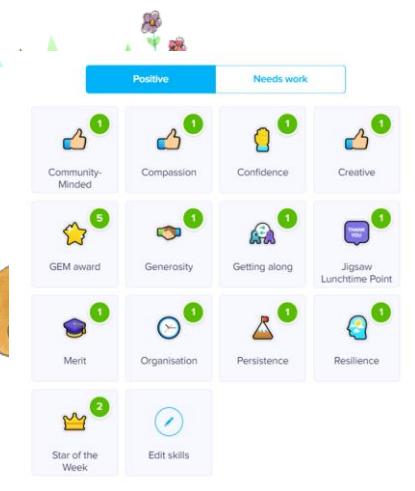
Positive | Needs work

1
Community-Minded

1
Compassion

1
Confidence

1
Creative

5
GEM award

1
Generosity

1
Getting along

THANK YOU
1
Jigsaw Lunchtime Point

1
Merit

1
Organisation

1
Persistence

1
Resilience

2
Star of the Week

Edit skills